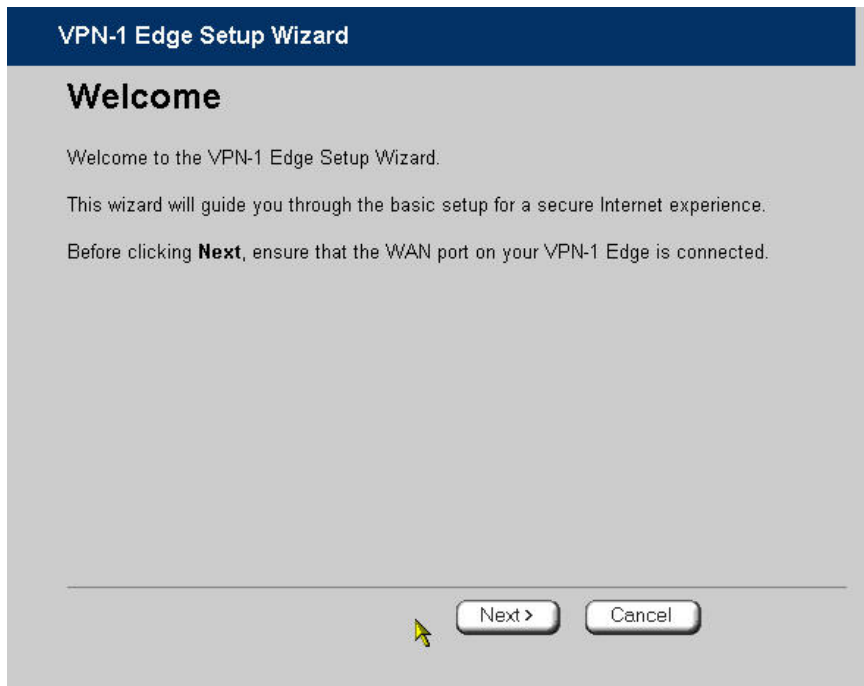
VPN-1 Edge Setup Wizard

Welcome

Welcome to the VPN-1 Edge Setup Wizard.

This wizard will guide you through the basic setup for a secure Internet experience.

Before clicking **Next**, ensure that the WAN port on your VPN-1 Edge is connected.

Next >

Cancel